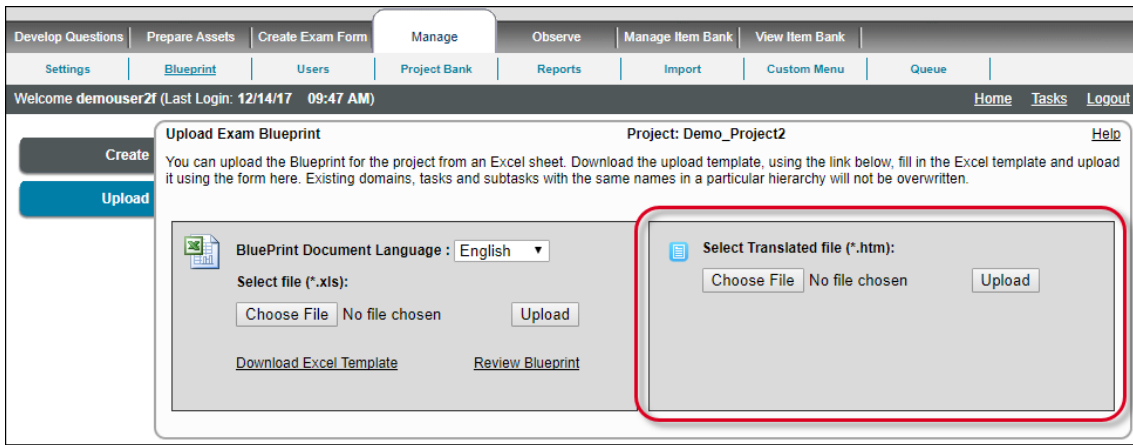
Develop Questions | Prepare Assets | Create Exam Form | Manage | Observe | Manage Item Bank | View Item Bank

Settings | Blueprint | Users | Project Bank | Reports | Import | Custom Menu | Queue

Welcome demouser2f (Last Login: 12/14/17 09:47 AM)

Home Tasks Logout

Create

Upload

Upload Exam Blueprint

Project: Demo_Project2

Help

You can upload the Blueprint for the project from an Excel sheet. Download the upload template, using the link below, fill in the Excel template and upload it using the form here. Existing domains, tasks and subtasks with the same names in a particular hierarchy will not be overwritten.

BluePrint Document Language : English

Select file (*.xls):

Choose File No file chosen

Upload

Download Excel Template

Review Blueprint

Select Translated file (*.htm):

Choose File No file chosen

Upload